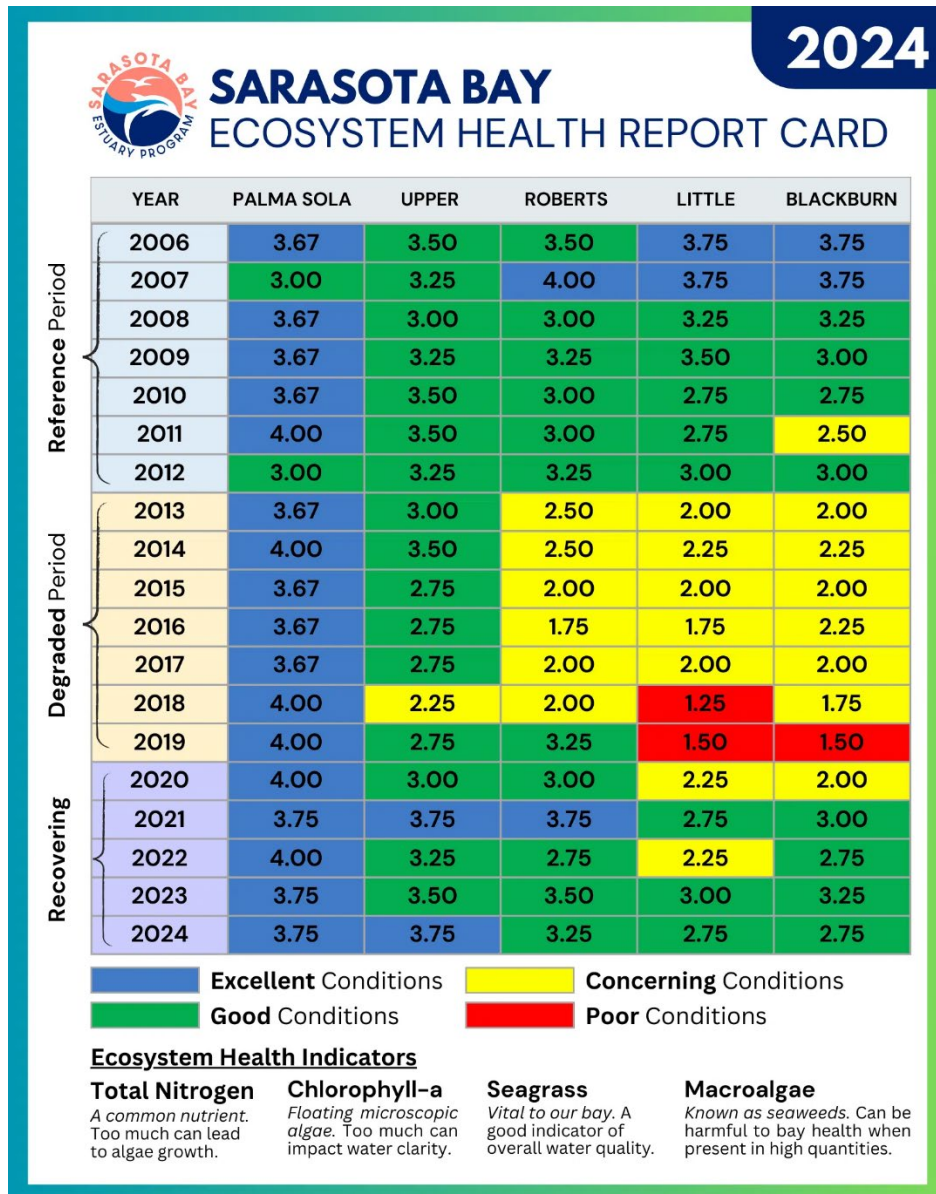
2024

SARASOTA BAY ESTUARY PROGRAM

SARASOTA BAY
ECOSYSTEM HEALTH REPORT CARD

| | YEAR | PALMA SOLA | UPPER | ROBERTS | LITTLE | BLACKBURN |
|---|---|---|---|---|---|---|
| Reference Period | 2006 | 3.67 | 3.50 | 3.50 | 3.75 | 3.75 |
| | 2007 | 3.00 | 3.25 | 4.00 | 3.75 | 3.75 |
| | 2008 | 3.67 | 3.00 | 3.00 | 3.25 | 3.25 |
| | 2009 | 3.67 | 3.25 | 3.25 | 3.50 | 3.00 |
| | 2010 | 3.67 | 3.50 | 3.00 | 2.75 | 2.75 |
| | 2011 | 4.00 | 3.50 | 3.00 | 2.75 | 2.50 |
| | 2012 | 3.00 | 3.25 | 3.25 | 3.00 | 3.00 |
| Degraded Period | 2013 | 3.67 | 3.00 | 2.50 | 2.00 | 2.00 |
| | 2014 | 4.00 | 3.50 | 2.50 | 2.25 | 2.25 |
| | 2015 | 3.67 | 2.75 | 2.00 | 2.00 | 2.00 |
| | 2016 | 3.67 | 2.75 | 1.75 | 1.75 | 2.25 |
| | 2017 | 3.67 | 2.75 | 2.00 | 2.00 | 2.00 |
| | 2018 | 4.00 | 2.25 | 2.00 | 1.25 | 1.75 |
| | 2019 | 4.00 | 2.75 | 3.25 | 1.50 | 1.50 |
| Recovering | 2020 | 4.00 | 3.00 | 3.00 | 2.25 | 2.00 |
| | 2021 | 3.75 | 3.75 | 3.75 | 2.75 | 3.00 |
| | 2022 | 4.00 | 3.25 | 2.75 | 2.25 | 2.75 |
| | 2023 | 3.75 | 3.50 | 3.50 | 3.00 | 3.25 |
| | 2024 | 3.75 | 3.75 | 3.25 | 2.75 | 2.75 |

Excellent Conditions
Good Conditions
Concerning Conditions
Poor Conditions

Ecosystem Health Indicators

Total Nitrogen
A common nutrient. Too much can lead to algae growth.

Chlorophyll-a
Floating microscopic algae. Too much can impact water clarity.

Seagrass
Vital to our bay. A good indicator of overall water quality.

Macroalgae
Known as seaweeds. Can be harmful to bay health when present in high quantities.